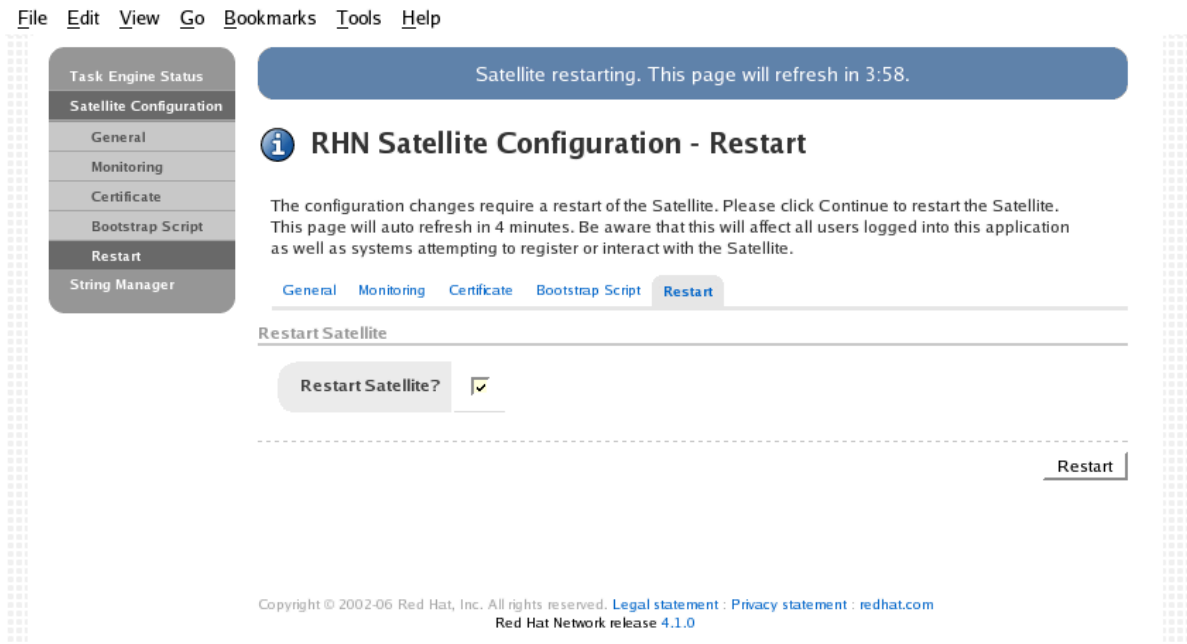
File Edit View Go Bookmarks Tools Help

Task Engine Status
Satellite Configuration
General
Monitoring
Certificate
Bootstrap Script
Restart
String Manager

Satellite restarting. This page will refresh in 3:58.

RHN Satellite Configuration - Restart

The configuration changes require a restart of the Satellite. Please click Continue to restart the Satellite. This page will auto refresh in 4 minutes. Be aware that this will affect all users logged into this application as well as systems attempting to register or interact with the Satellite.

General Monitoring Certificate Bootstrap Script Restart

Restart Satellite

Restart Satellite?

Restart

Copyright © 2002-06 Red Hat, Inc. All rights reserved. Legal statement : Privacy statement : redhat.com
Red Hat Network release 4.1.0